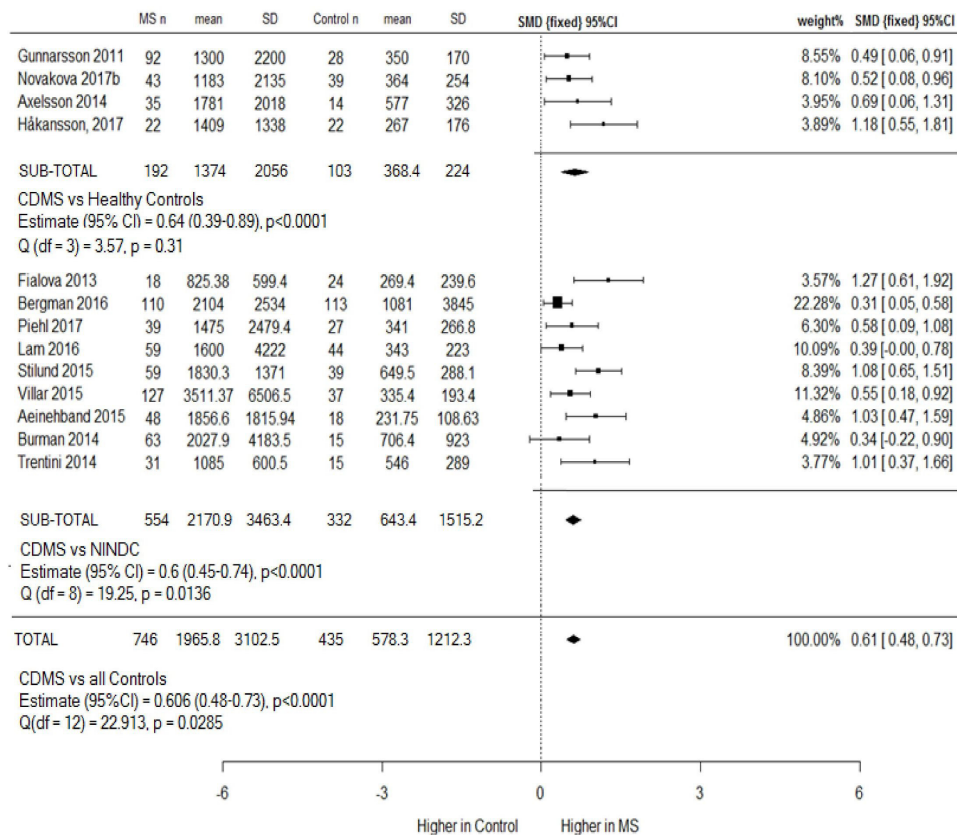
| | MS n | mean | SD | Control n | mean | SD | SMD {fixed} 95%CI | weight% | SMD {fixed} 95%CI |
|---|---|---|---|---|---|---|---|---|---|
| Gunnarsson 2011 | 92 | 1300 | 2200 | 28 | 350 | 170 | | 8.55% | 0.49 [ 0.06, 0.91] |
| Novakova 2017b | 43 | 1183 | 2135 | 39 | 364 | 254 | | 8.10% | 0.52 [ 0.08, 0.96] |
| Axelsson 2014 | 35 | 1781 | 2018 | 14 | 577 | 326 | | 3.95% | 0.69 [ 0.06, 1.31] |
| Håkansson, 2017 | 22 | 1409 | 1338 | 22 | 267 | 176 | | 3.89% | 1.18 [ 0.55, 1.81] |
| SUB-TOTAL | 192 | 1374 | 2056 | 103 | 368.4 | 224 | | | |

CDMS vs Healthy Controls
Estimate (95% CI) = 0.64 (0.39-0.89), p<0.0001
Q (df = 3) = 3.57, p = 0.31

| | | | | | | | | | |
|---|---|---|---|---|---|---|---|---|---|
| Fialova 2013 | 18 | 825.38 | 599.4 | 24 | 269.4 | 239.6 | | 3.57% | 1.27 [ 0.61, 1.92] |
| Bergman 2016 | 110 | 2104 | 2534 | 113 | 1081 | 3845 | | 22.28% | 0.31 [ 0.05, 0.58] |
| Piehl 2017 | 39 | 1475 | 2479.4 | 27 | 341 | 266.8 | | 6.30% | 0.58 [ 0.09, 1.08] |
| Lam 2016 | 59 | 1600 | 4222 | 44 | 343 | 223 | | 10.09% | 0.39 [-0.00, 0.78] |
| Stilund 2015 | 59 | 1830.3 | 1371 | 39 | 649.5 | 288.1 | | 8.39% | 1.08 [ 0.65, 1.51] |
| Villar 2015 | 127 | 3511.37 | 6506.5 | 37 | 335.4 | 193.4 | | 11.32% | 0.55 [ 0.18, 0.92] |
| Aeinehband 2015 | 48 | 1856.6 | 1815.94 | 18 | 231.75 | 108.63 | | 4.86% | 1.03 [ 0.47, 1.59] |
| Burman 2014 | 63 | 2027.9 | 4183.5 | 15 | 706.4 | 923 | | 4.92% | 0.34 [-0.22, 0.90] |
| Trentini 2014 | 31 | 1085 | 600.5 | 15 | 546 | 289 | | 3.77% | 1.01 [ 0.37, 1.66] |
| SUB-TOTAL | 554 | 2170.9 | 3463.4 | 332 | 643.4 | 1515.2 | | | |

CDMS vs NINDC
Estimate (95% CI) = 0.6 (0.45-0.74), p<0.0001
Q (df = 8) = 19.25, p = 0.0136

| | | | | | | | | | |
|---|---|---|---|---|---|---|---|---|---|
| TOTAL | 746 | 1965.8 | 3102.5 | 435 | 578.3 | 1212.3 | | 100.00% | 0.61 [ 0.48, 0.73] |

CDMS vs all Controls
Estimate (95%CI) = 0.606 (0.48-0.73), p<0.0001
Q(df = 12) = 22.913, p = 0.0285

-6 -3 0 3 6

Higher in Control Higher in MS